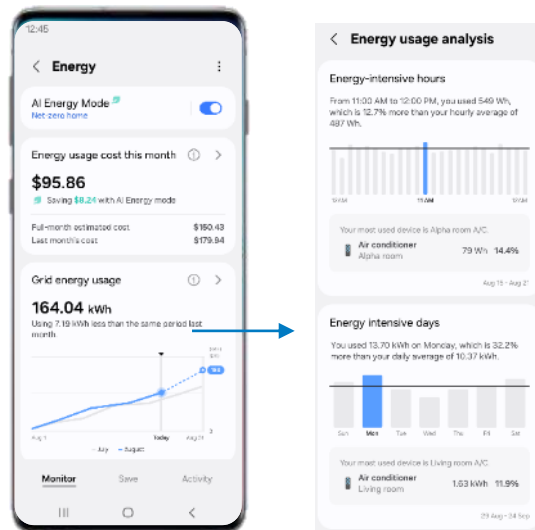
12:45

< Energy ⋮

AI Energy Mode
Net-zero home

Energy usage cost this month ⓘ >

$95.86

Saving $8.24 with AI Energy mode

Full-month estimated cost $150.43
Last month's cost $179.94

Grid energy usage ⓘ >

164.04 kWh

Using 7.19 kWh less than the same period last month.

Aug 1 Today Aug 31

July August

Monitor Save Activity

< Energy usage analysis

Energy-intensive hours

From 11:00 AM to 12:00 PM, you used 549 Wh, which is 12.7% more than your hourly average of 487 Wh.

12 AM 12 AM 12 AM

Your most used device is Alpha room A/C.

Air conditioner
Alpha room 79 Wh 14.4%

Aug 15 - Aug 21

Energy intensive days

You used 13.70 kWh on Monday, which is 32.2% more than your daily average of 10.37 kWh.

Sun Mon Tue Wed Thu Fri Sat

Your most used device is Living room A/C.

Air conditioner
Living room 1.63 kWh 11.9%

29 Aug - 24 Sep